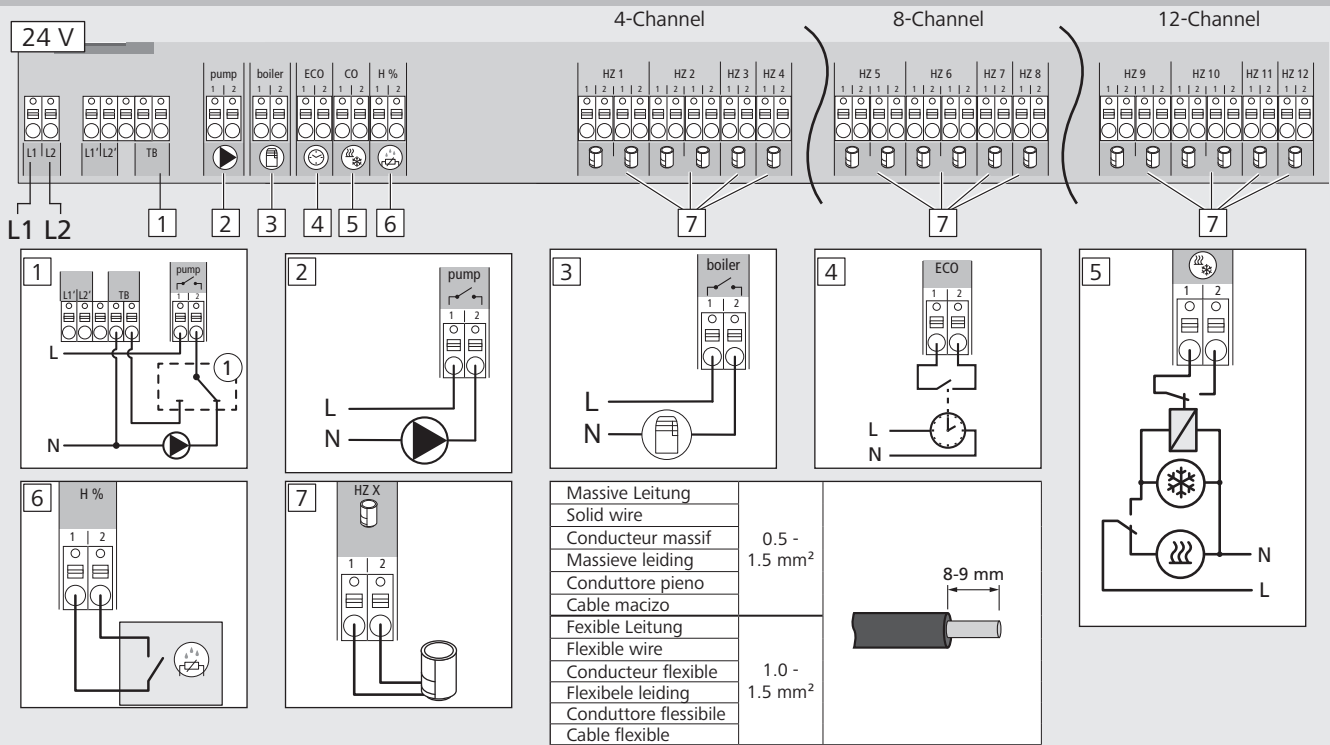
24 V

4-Channel

8-Channel

12-Channel

pump
1 | 2

boiler
1 | 2

ECO
1 | 2

CO
1 | 2

H %
1 | 2

HZ 1
1 | 2 | 1 | 2

HZ 2
1 | 2 | 1 | 2

HZ 3
1 | 2

HZ 4
1 | 2

HZ 5
1 | 2 | 1 | 2

HZ 6
1 | 2 | 1 | 2

HZ 7
1 | 2

HZ 8
1 | 2

HZ 9
1 | 2 | 1 | 2

HZ 10
1 | 2 | 1 | 2

HZ 11
1 | 2

HZ 12
1 | 2

L1 L2

L1' L2'

TB

L1 L2

1 2 3 4 5 6

7 7 7

1
L1' L2' TB pump
1 2
L
1
N

2
pump
1 2
L
N

3
boiler
1 2
L
N

4
ECO
1 2
L
N

5
1 2
N
L

6
H %
1 2

7
HZ X
1 2

| Massive Leitung | 0.5 - 1.5 mm² | 8-9 mm |
|---|---|---|
| Solid wire | | |
| Conducteur massif | | |
| Massieve leiding | | |
| Conduttore pieno | | |
| Cable macizo | | |
| Fexible Leitung | 1.0 - 1.5 mm² | |
| Flexible wire | | |
| Conducteur flexible | | |
| Flexibele leiding | | |
| Conduttore flessibile | | |
| Cable flexible | | |